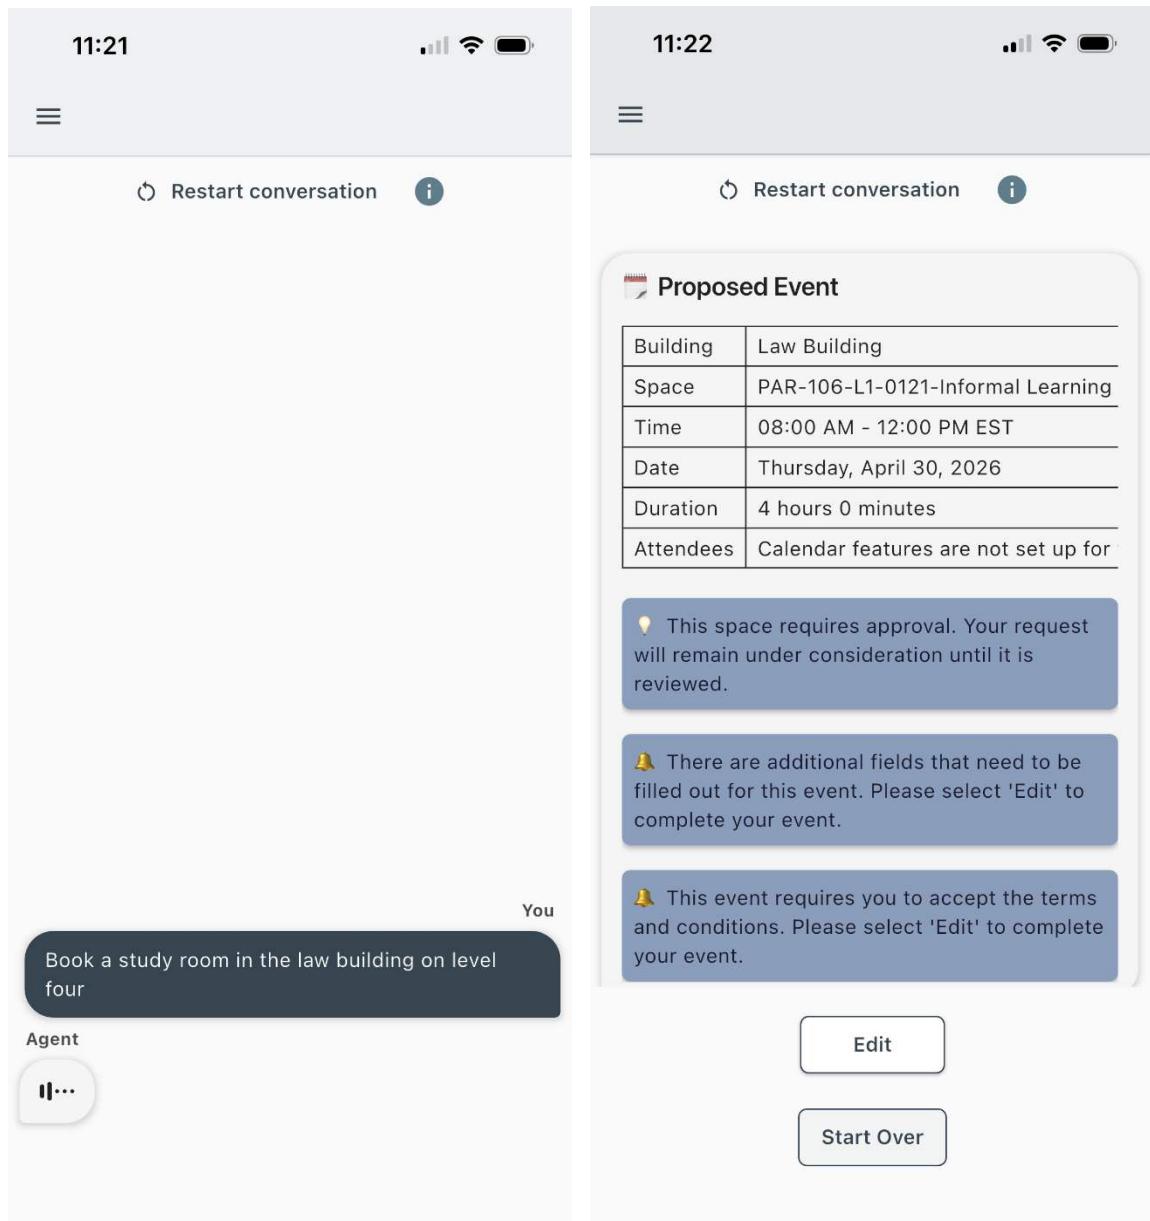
11:21

Restart conversation

You

Book a study room in the law building on level four

Agent

11:22

Restart conversation

Proposed Event

| Building | Law Building |
|---|---|
| Space | PAR-106-L1-0121-Informal Learning |
| Time | 08:00 AM - 12:00 PM EST |
| Date | Thursday, April 30, 2026 |
| Duration | 4 hours 0 minutes |
| Attendees | Calendar features are not set up for |

This space requires approval. Your request will remain under consideration until it is reviewed.

There are additional fields that need to be filled out for this event. Please select 'Edit' to complete your event.

This event requires you to accept the terms and conditions. Please select 'Edit' to complete your event.

Edit

Start Over